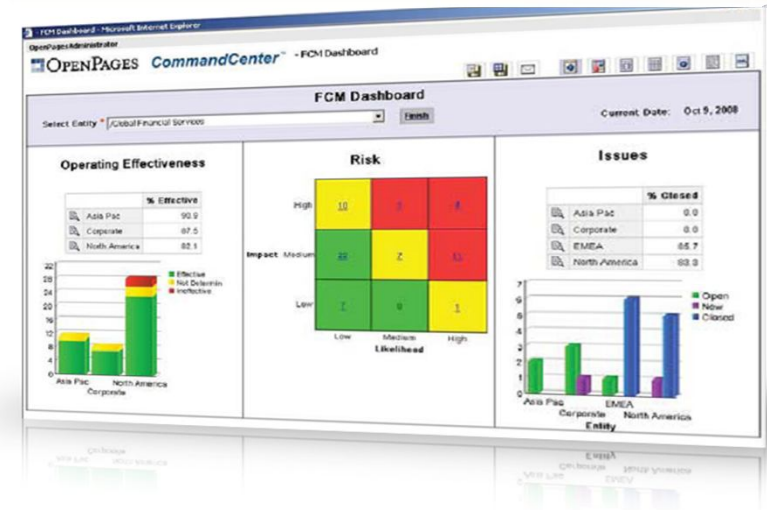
FCM Dashboard - Microsoft Internet Explorer

OpenPagesAdministrator

OPENPAGES CommandCenter™ - FCM Dashboard

FCM Dashboard

Select Entity * /Global Financial Services Finish

Current Date: Oct 9, 2008

Operating Effectiveness

| | % Effective |
|---|---|
| Asia Pac | 90.9 |
| Corporate | 87.5 |
| North America | 82.1 |

28 24 20 16 12 8 4 0

Effective
Not Determin
Ineffective

Asia Pac Corporate North America

Risk

| | Low | Medium | High |
|---|---|---|---|
| High | 10 | 3 | 4 |
| Medium | 22 | 7 | 11 |
| Low | 7 | 9 | 1 |

Impact

Likelihood

Issues

| | % Closed |
|---|---|
| Asia Pac | 0.0 |
| Corporate | 0.0 |
| EMEA | 85.7 |
| North America | 83.3 |

7 6 5 4 3 2 1 0

Open
New
Closed

Asia Pac Corporate EMEA North America
Entity